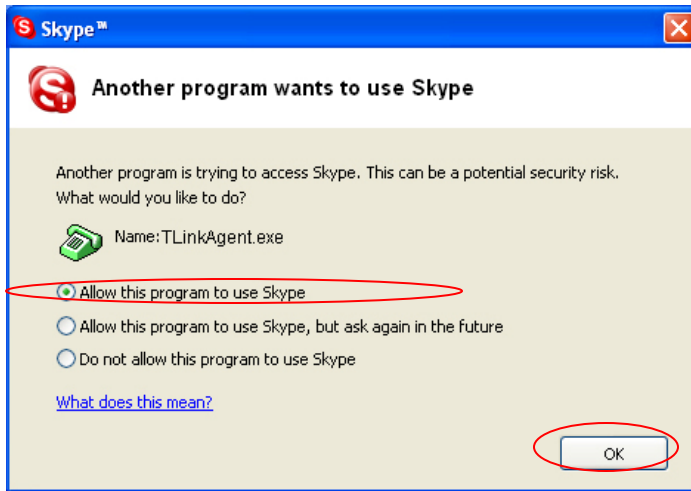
Skype™

Another program wants to use Skype

Another program is trying to access Skype. This can be a potential security risk. What would you like to do?

Name: TLinkAgent.exe

Allow this program to use Skype

Allow this program to use Skype, but ask again in the future

Do not allow this program to use Skype

What does this mean?

OK